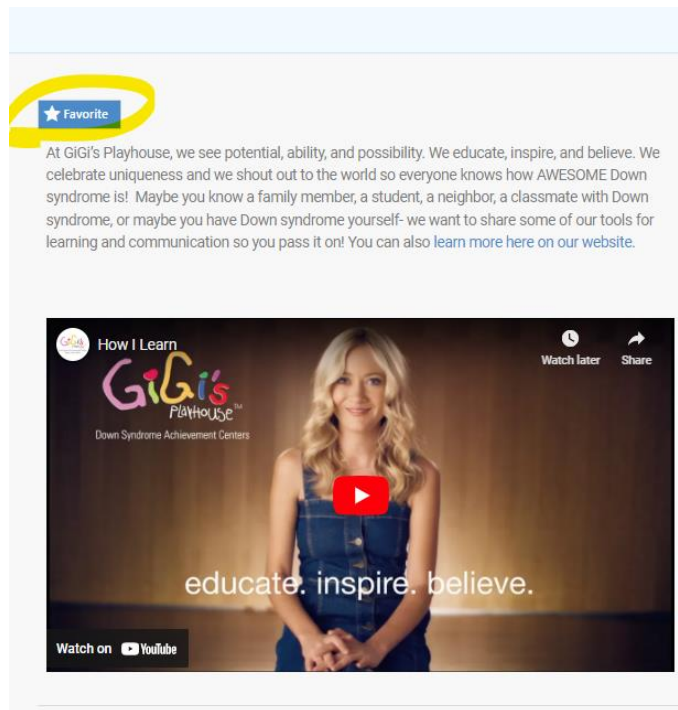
Favorite

At GiGi's Playhouse, we see potential, ability, and possibility. We educate, inspire, and believe. We celebrate uniqueness and we shout out to the world so everyone knows how AWESOME Down syndrome is! Maybe you know a family member, a student, a neighbor, a classmate with Down syndrome, or maybe you have Down syndrome yourself- we want to share some of our tools for learning and communication so you pass it on! You can also learn more here on our website.

How I Learn

Watch later

Share

GiGi's Playhouse™

Down Syndrome Achievement Centers

educate. inspire. believe.

Watch on YouTube